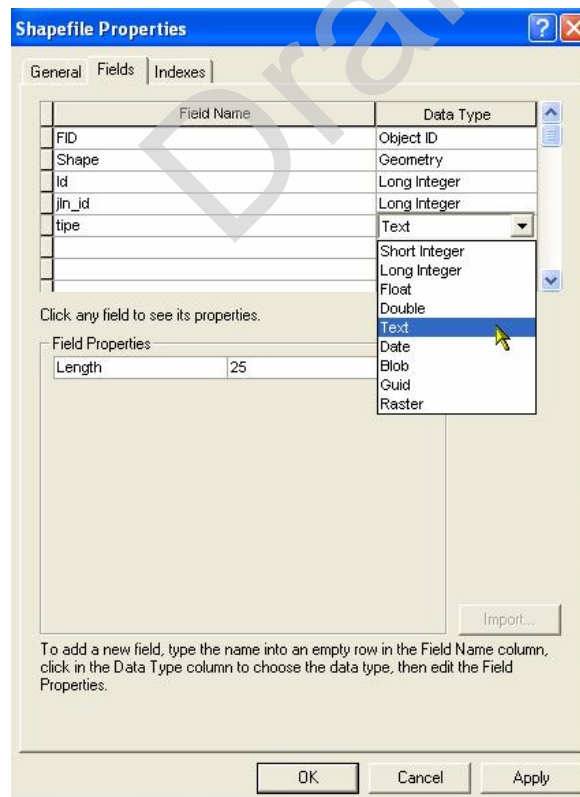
Shapefile Properties

General | Fields | Indexes

| Field Name | Data Type |
|---|---|
| FID | Object ID |
| Shape | Geometry |
| Id | Long Integer |
| jln_id | Long Integer |
| tipe | Text |

Short Integer
Long Integer
Float
Double
Text
Date
Blob
Guid
Raster

Click any field to see its properties.

Field Properties

| Length | 25 |
|---|---|

Import...

To add a new field, type the name into an empty row in the Field Name column, click in the Data Type column to choose the data type, then edit the Field Properties.

OK | Cancel | Apply

Dra